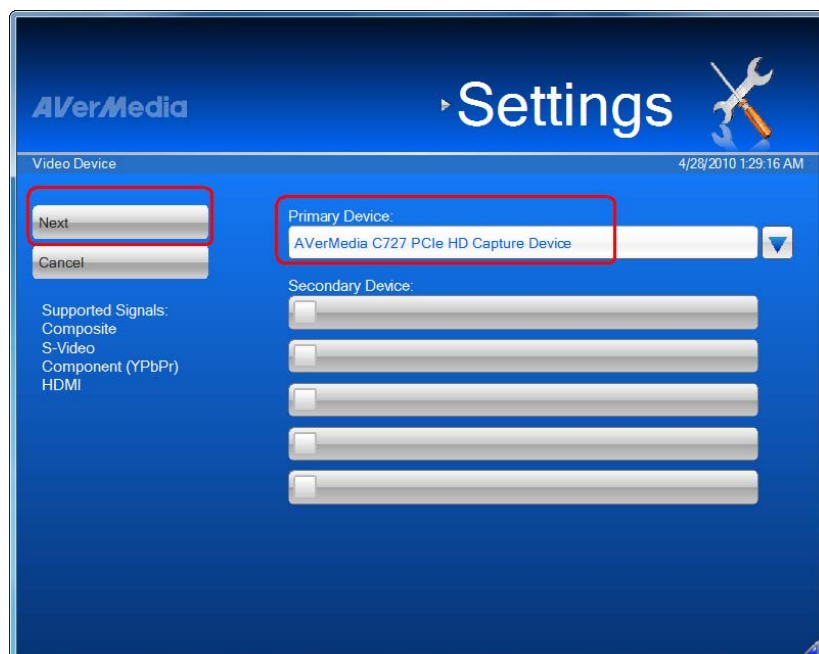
AVerMedia

Settings

Video Device

4/28/2010 1:29:16 AM

Next

Cancel

Supported Signals:
Composite
S-Video
Component (YPbPr)
HDMI

Primary Device:

AVerMedia C727 PCIe HD Capture Device

Secondary Device: